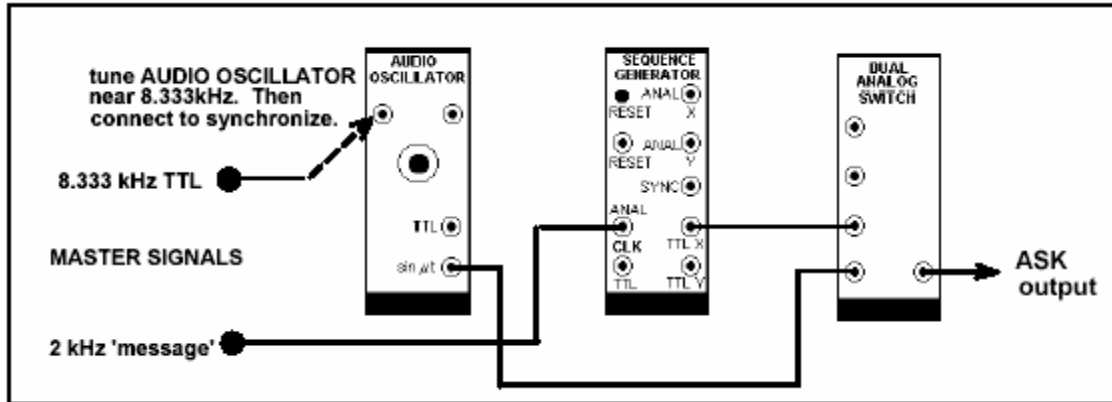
tune AUDIO OSCILLATOR near 8.333kHz. Then connect to synchronize.

8.333 kHz TTL

MASTER SIGNALS

2 kHz 'message'

AUDIO OSCILLATOR

TTL

sin ωt

SEQUENCE GENERATOR

RESET

ANAL X

RESET

ANAL Y

SYNC

ANAL

CLK

TTL

TTL X

TTL Y

DUAL ANALOG SWITCH

ASK output